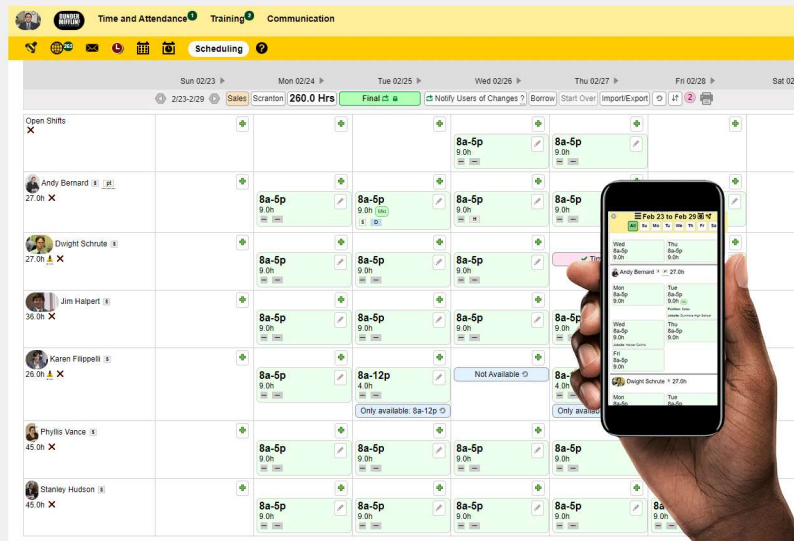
DUNDER MIFFLIN

Time and Attendance 1 Training 4 Communication

Scheduling ?

Sun 02/23 Mon 02/24 Tue 02/25 Wed 02/26 Thu 02/27 Fri 02/28 Sat 0

2/23-2/29 Sales Scranton 260.0 Hrs Final Notify Users of Changes ? Borrow Start Over Import/Export 2

Open Shifts
8a-5p 9.0h
8a-5p 9.0h

Andy Bernard pt
27.0h
8a-5p 9.0h
8a-5p 9.0h
8a-5p 9.0h
8a-5p 9.0h

Dwight Schrute
27.0h
8a-5p 9.0h
8a-5p 9.0h
8a-5p 9.0h

Jim Halpert
36.0h
8a-5p 9.0h
8a-5p 9.0h
8a-5p 9.0h
8a-5p

Karen Filippelli
26.0h
8a-5p 9.0h
8a-12p 4.0h
Only available: 8a-12p
Not Available
Only avai

Phyllis Vance
45.0h
8a-5p 9.0h
8a-5p 9.0h
8a-5p 9.0h
8a-5p 9.0h

Stanley Hudson
45.0h
8a-5p 9.0h
8a-5p 9.0h
8a-5p 9.0h
8a-5p 9.0h
8a

Feb 23 to Feb 29
All Su Mo Tu We Th Fr Sa
Wed 8a-5p 9.0h
Thu 8a-5p 9.0h
Andy Bernard 27.0h
Mon 8a-5p 9.0h
Tue 8a-5p 9.0h
Wed 8a-5p 9.0h
Thu 8a-5p 9.0h
Fri 8a-5p 9.0h
Dwight Schrute 27.0h
Mon
Tue